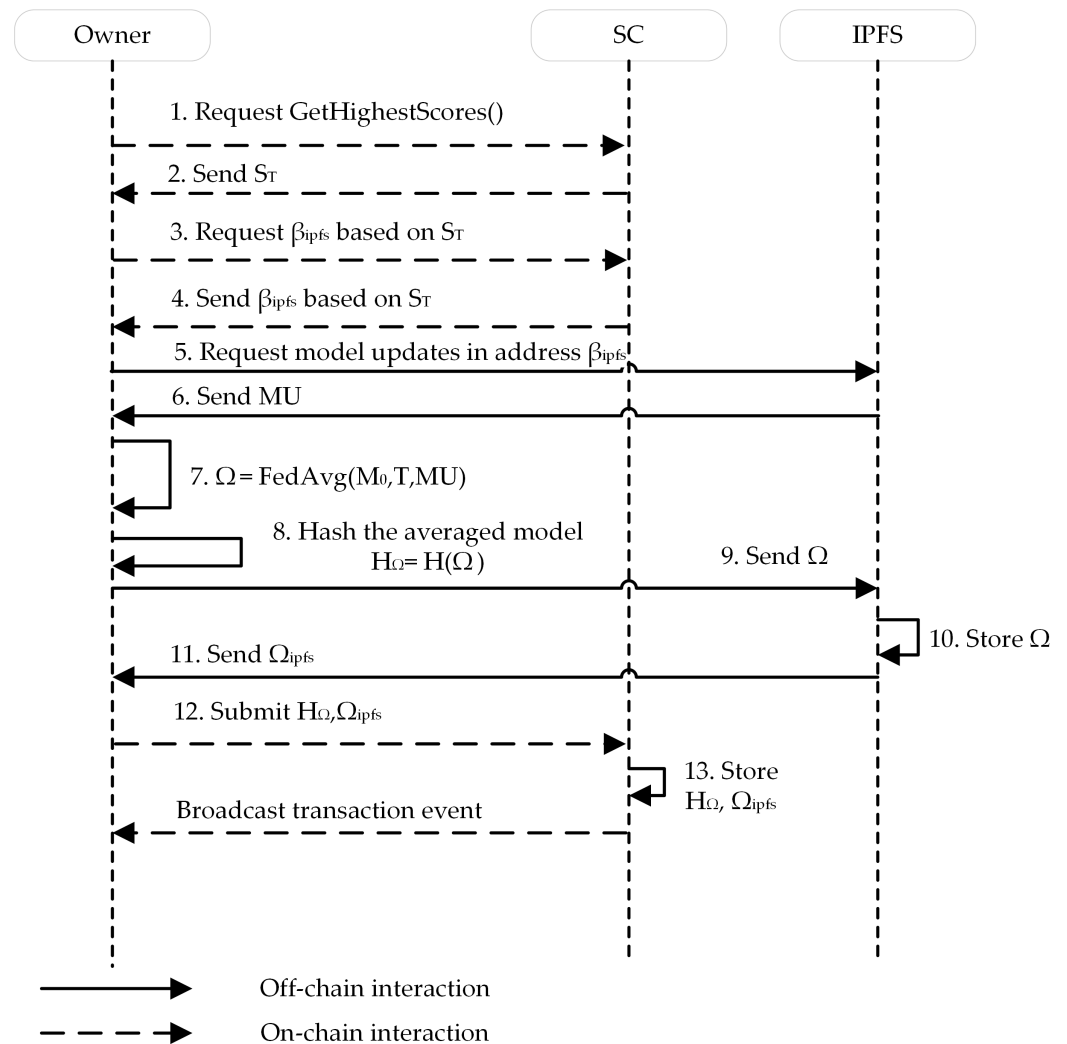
Owner

SC

IPFS

1. Request GetHighestScores()

2. Send $S_T$

3. Request $\beta_{ipfs}$ based on $S_T$

4. Send $\beta_{ipfs}$ based on $S_T$

5. Request model updates in address $\beta_{ipfs}$

6. Send MU

7. $\Omega$ = FedAvg($M_0$,T,MU)

8. Hash the averaged model $H_\Omega$= H($\Omega$)

9. Send $\Omega$

10. Store $\Omega$

11. Send $\Omega_{ipfs}$

12. Submit $H_\Omega$,$\Omega_{ipfs}$

13. Store $H_\Omega$, $\Omega_{ipfs}$

Broadcast transaction event

Off-chain interaction

On-chain interaction